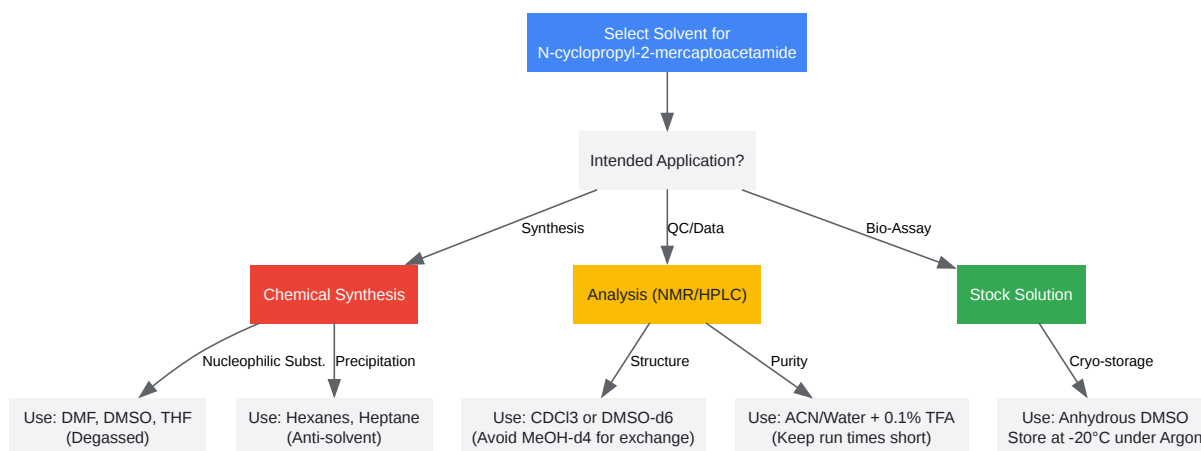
Select Solvent for N-cyclopropyl-2-mercaptoacetamide

Intended Application?

Synthesis

QC/Data

Bio-Assay

Chemical Synthesis

Analysis (NMR/HPLC)

Stock Solution

Nucleophilic Subst.

Precipitation

Structure

Purity

Cryo-storage

Use: DMF, DMSO, THF (Degassed)

Use: Hexanes, Heptane (Anti-solvent)

Use: CDCl3 or DMSO-d6 (Avoid MeOH-d4 for exchange)

Use: ACN/Water + 0.1% TFA (Keep run times short)

Use: Anhydrous DMSO Store at -20°C under Argon